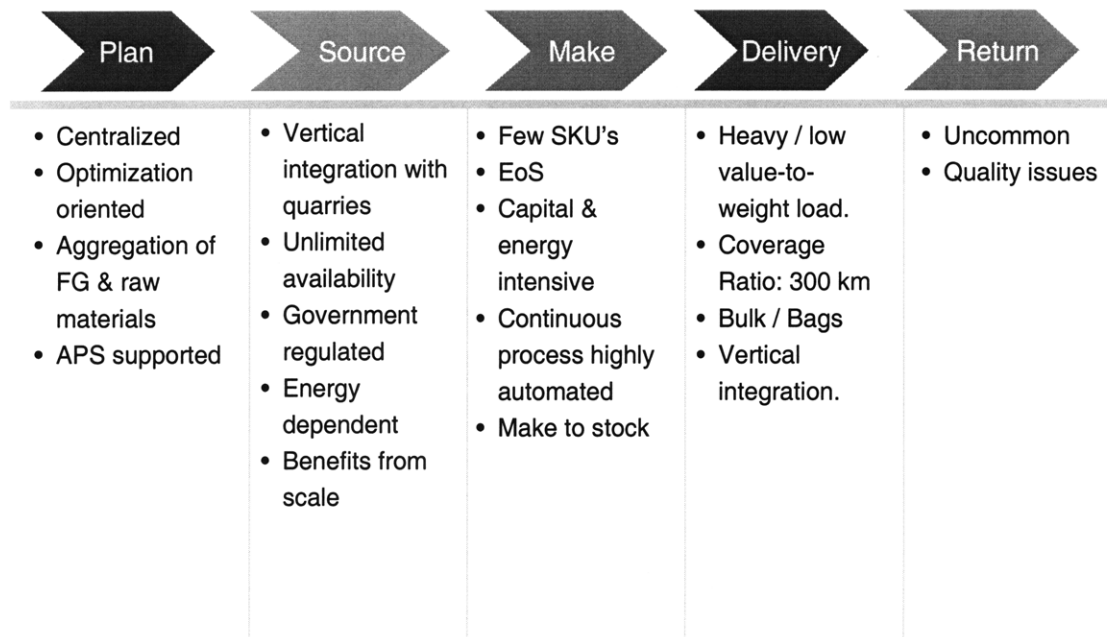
Plan

- Centralized
- Optimization oriented
- Aggregation of FG & raw materials
- APS supported

Source

- Vertical integration with quarries
- Unlimited availability
- Government regulated
- Energy dependent
- Benefits from scale

Make

- Few SKU's
- EoS
- Capital & energy intensive
- Continuous process highly automated
- Make to stock

Delivery

- Heavy / low value-to-weight load.
- Coverage Ratio: 300 km
- Bulk / Bags
- Vertical integration.

Return

- Uncommon
- Quality issues